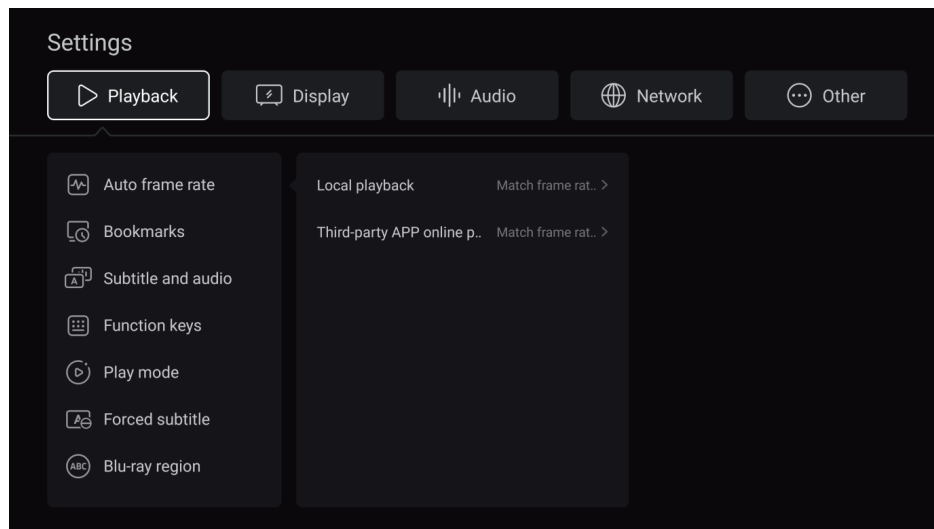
Settings

Playback

Display

Audio

Network

Other

Auto frame rate

Bookmarks

Subtitle and audio

Function keys

Play mode

Forced subtitle

ABC Blu-ray region

Local playback Match frame rat.. >

Third-party APP online p.. Match frame rat.. >